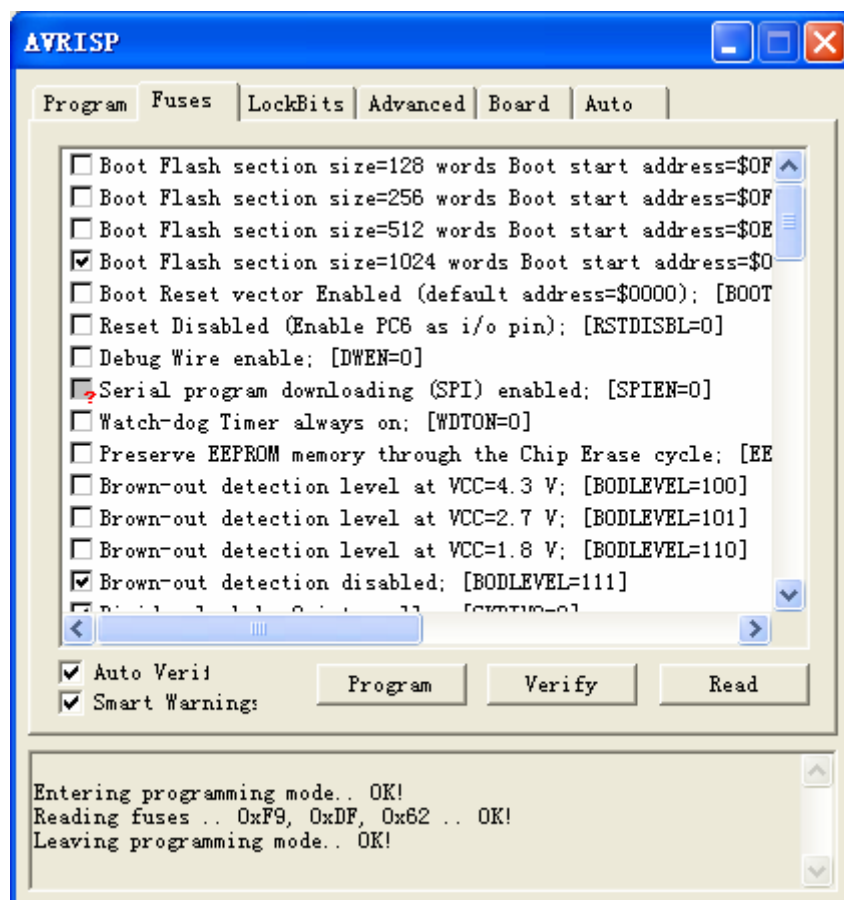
AVRISP

Program | Fuses | LockBits | Advanced | Board | Auto

Boot Flash section size=128 words Boot start address=$0F
Boot Flash section size=256 words Boot start address=$0F
Boot Flash section size=512 words Boot start address=$0E
Boot Flash section size=1024 words Boot start address=$0
Boot Reset vector Enabled (default address=$0000); [BOOT
Reset Disabled (Enable PC6 as i/o pin); [RSTDISBL=0]
Debug Wire enable; [DWEN=0]
Serial program downloading (SPI) enabled; [SPIEN=0]
Watch-dog Timer always on; [WDTON=0]
Preserve EEPROM memory through the Chip Erase cycle; [EE
Brown-out detection level at VCC=4.3 V; [BODLEVEL=100]
Brown-out detection level at VCC=2.7 V; [BODLEVEL=101]
Brown-out detection level at VCC=1.8 V; [BODLEVEL=110]
Brown-out detection disabled; [BODLEVEL=111]
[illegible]

Auto Verif
Smart Warnings

Program
Verify
Read

Entering programming mode.. OK!
Reading fuses .. 0xF9, 0xDF, 0x62 .. OK!
Leaving programming mode.. OK!